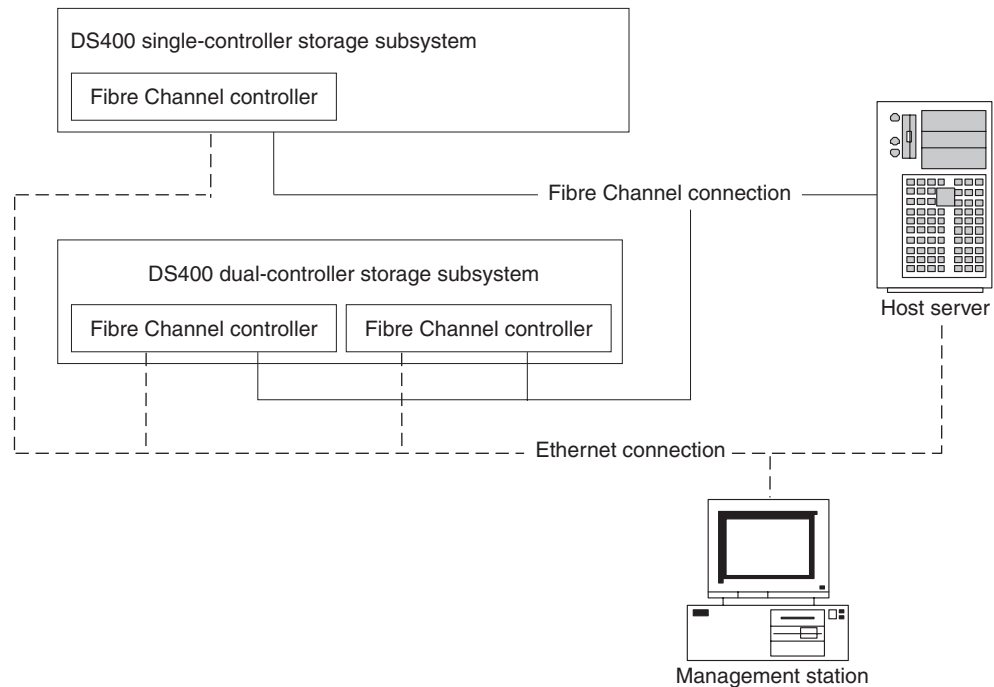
DS400 single-controller storage subsystem

Fibre Channel controller

Fibre Channel connection

Host server

DS400 dual-controller storage subsystem

Fibre Channel controller

Fibre Channel controller

Ethernet connection

Management station